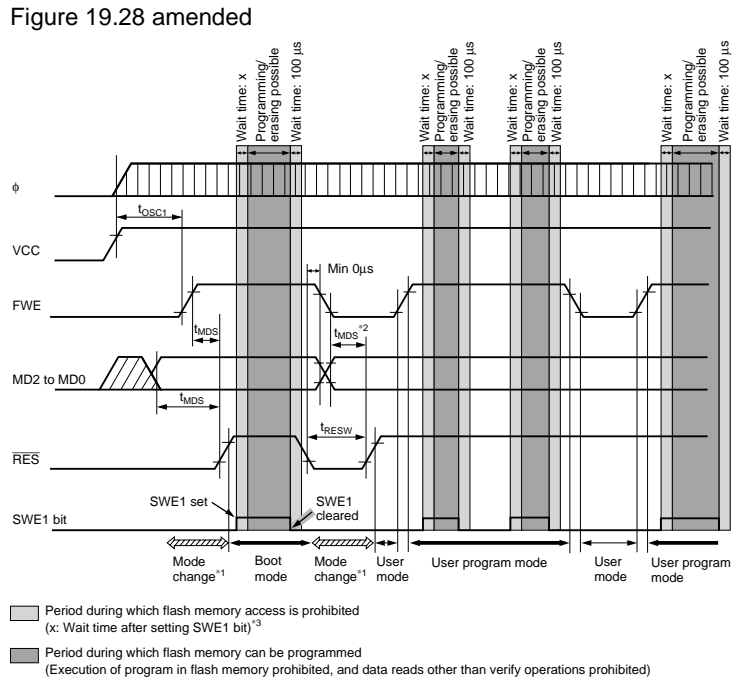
Figure 19.28 amended

Wait time: x
Programming/ erasing possible
Wait time: 100 µs
Wait time: x
Programming/ erasing possible
Wait time: 100 µs
Wait time: x
Programming/ erasing possible
Wait time: 100 µs
Wait time: x
Programming/ erasing possible
Wait time: 100 µs

ϕ

$t_{OSC1}$

VCC

Min 0µs

FWE

$t_{MDS}$

$t_{MDS}^{*2}$

MD2 to MD0

$t_{MDS}$

$t_{RESW}$

$\overline{RES}$

SWE1 set

SWE1 cleared

SWE1 bit

Mode change$^{*1}$

Boot mode

Mode change$^{*1}$

User mode

User program mode

User mode

User program mode

Period during which flash memory access is prohibited (x: Wait time after setting SWE1 bit)$^{*3}$

Period during which flash memory can be programmed (Execution of program in flash memory prohibited, and data reads other than verify operations prohibited)